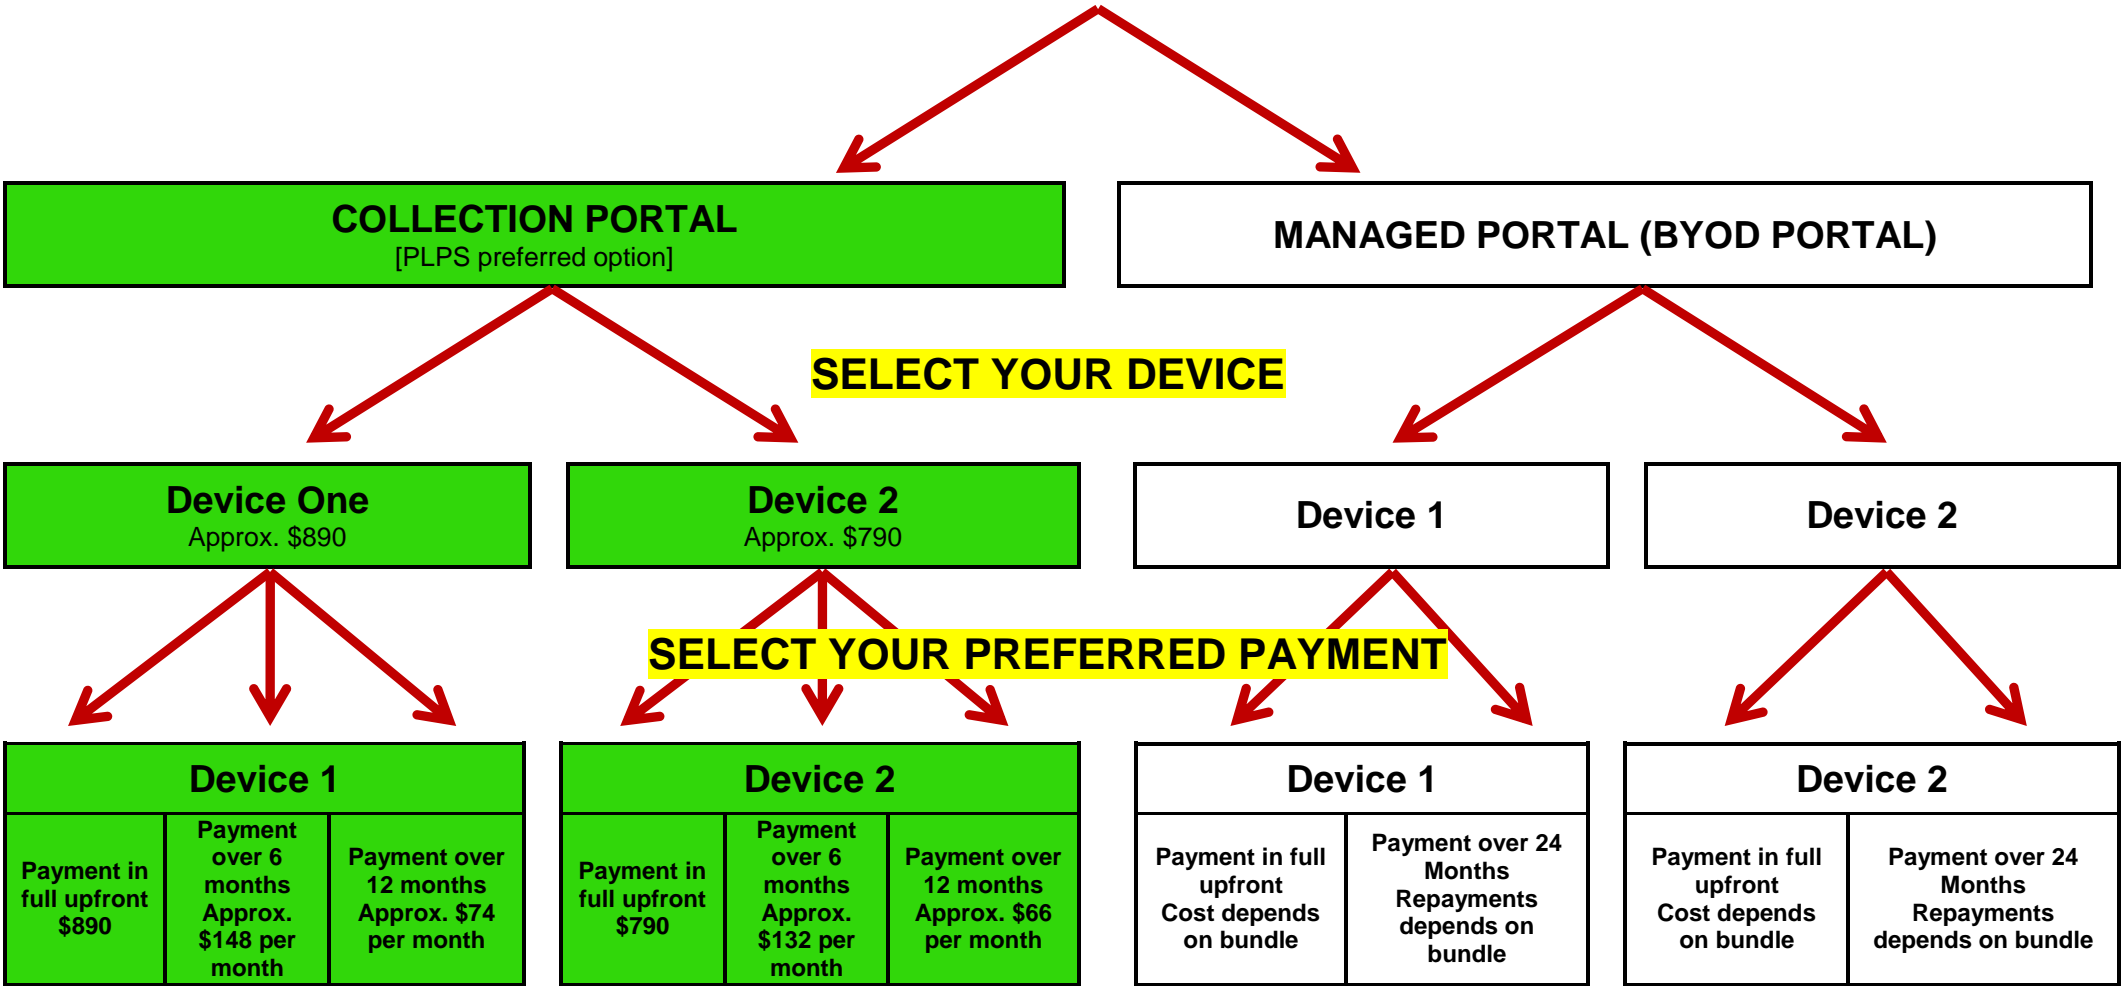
COLLECTION PORTAL
[PLPS preferred option]

MANAGED PORTAL (BYOD PORTAL)

SELECT YOUR DEVICE

Device One
Approx. $890

Device 2
Approx. $790

Device 1

Device 2

SELECT YOUR PREFERRED PAYMENT

Device 1

| Payment in full upfront $890 | Payment over 6 months Approx. $148 per month | Payment over 12 months Approx. $74 per month |
|---|---|---|

Device 2

| Payment in full upfront $790 | Payment over 6 months Approx. $132 per month | Payment over 12 months Approx. $66 per month |
|---|---|---|

Device 1

| Payment in full upfront Cost depends on bundle | Payment over 24 Months Repayments depends on bundle |
|---|---|

Device 2

| Payment in full upfront Cost depends on bundle | Payment over 24 Months Repayments depends on bundle |
|---|---|